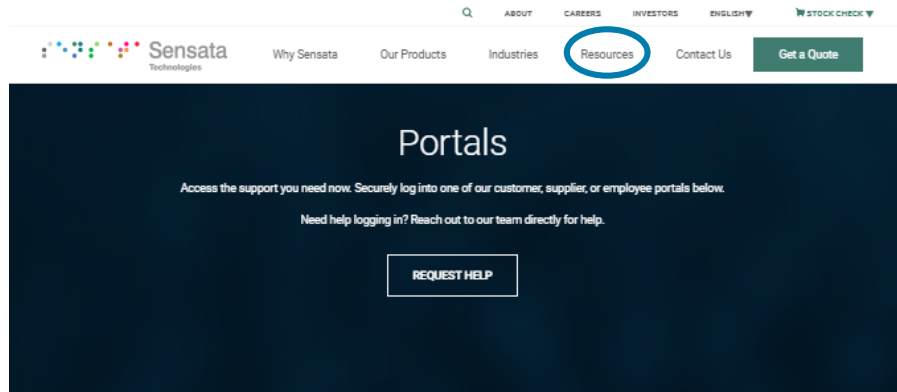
ABOUT CAREERS INVESTORS ENGLISH▼ STOCK CHECK ▼

Sensata Technologies

Why Sensata Our Products Industries Resources Contact Us Get a Quote

Portals

Access the support you need now. Securely log into one of our customer, supplier, or employee portals below.

Need help logging in? Reach out to our team directly for help.

REQUEST HELP